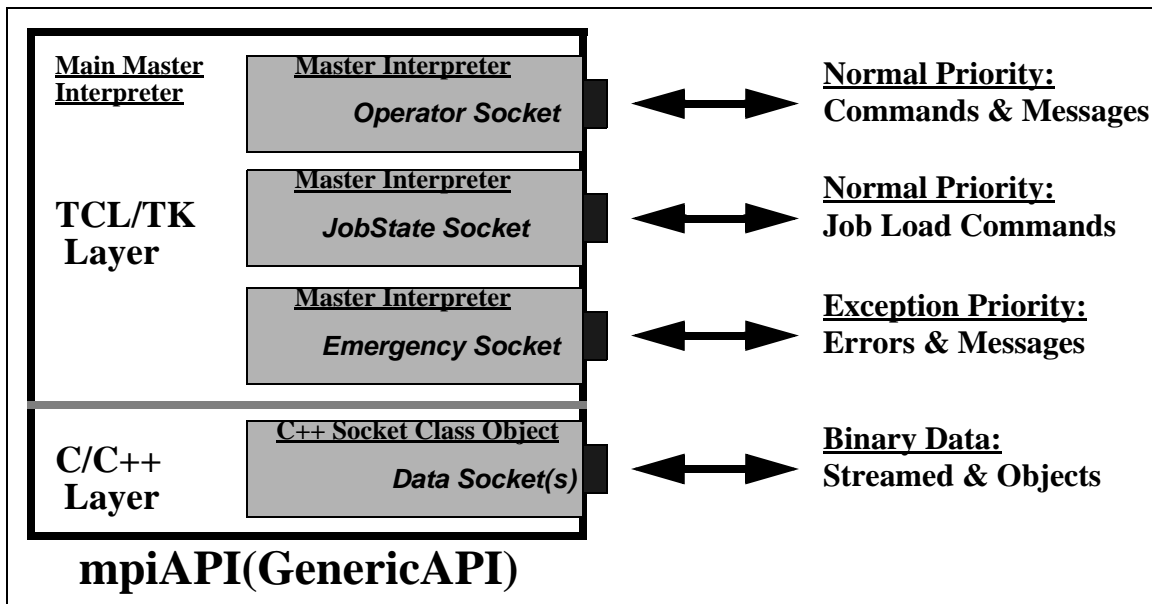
Main Master Interpreter

Master Interpreter
Operator Socket

Normal Priority:
Commands & Messages

TCL/TK Layer

Master Interpreter
JobState Socket

Normal Priority:
Job Load Commands

Master Interpreter
Emergency Socket

Exception Priority:
Errors & Messages

C/C++ Layer

C++ Socket Class Object
Data Socket(s)

Binary Data:
Streamed & Objects

mpiAPI(GenericAPI)